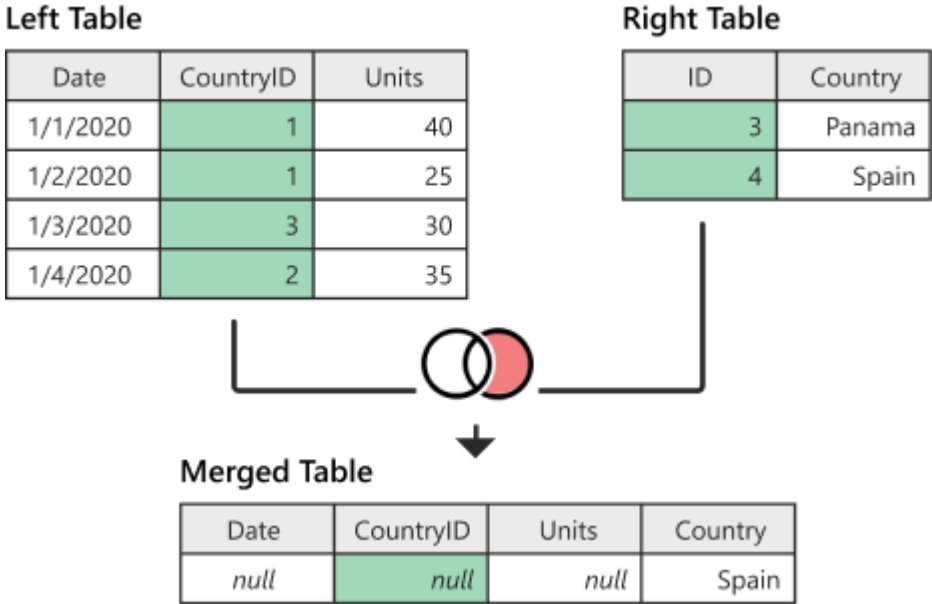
Left Table

| Date | CountryID | Units |
|---|---|---|
| 1/1/2020 | 1 | 40 |
| 1/2/2020 | 1 | 25 |
| 1/3/2020 | 3 | 30 |
| 1/4/2020 | 2 | 35 |

Right Table

| ID | Country |
|---|---|
| 3 | Panama |
| 4 | Spain |

Merged Table

| Date | CountryID | Units | Country |
|---|---|---|---|
| null | null | null | Spain |